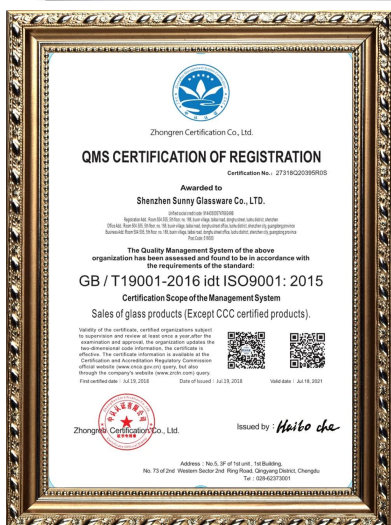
Zhongren Certification Co., Ltd.

QMS CERTIFICATION OF REGISTRATION

Certification No.: 27318Q20395R0S

Awarded to

Shenzhen Sunny Glassware Co., LTD.

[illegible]

The Quality Management System of the above organization has been assessed and found to be in accordance with the requirements of the standard:

GB / T19001-2016 idt ISO9001: 2015

Certification Scope of the Management System

Sales of glass products (Except CCC certified products).

Validity of the certificate, certified organizations subject to supervision and review at least once a year.after the examination and approval, the organization updates the two-dimensional code information, the certificate is effective. The certificate information is available at the Certification and Accreditation Regulatory Commission official website (www.cnca.gov.cn) query, but also through the company's website (www.zrcin.com) query.

First certified date : Jul.19, 2018 Date of Issued : Jul.19, 2018 Valid date : Jul.18, 2021

Zhongren Certification Co., Ltd.

Issued by : Haibo che

Address : No.5, 3F of 1st unit, 1st Building, No.73 of 2nd Western Sector 2nd Ring Road, Qingyang District, Chengdu
Tel : 028-62373001